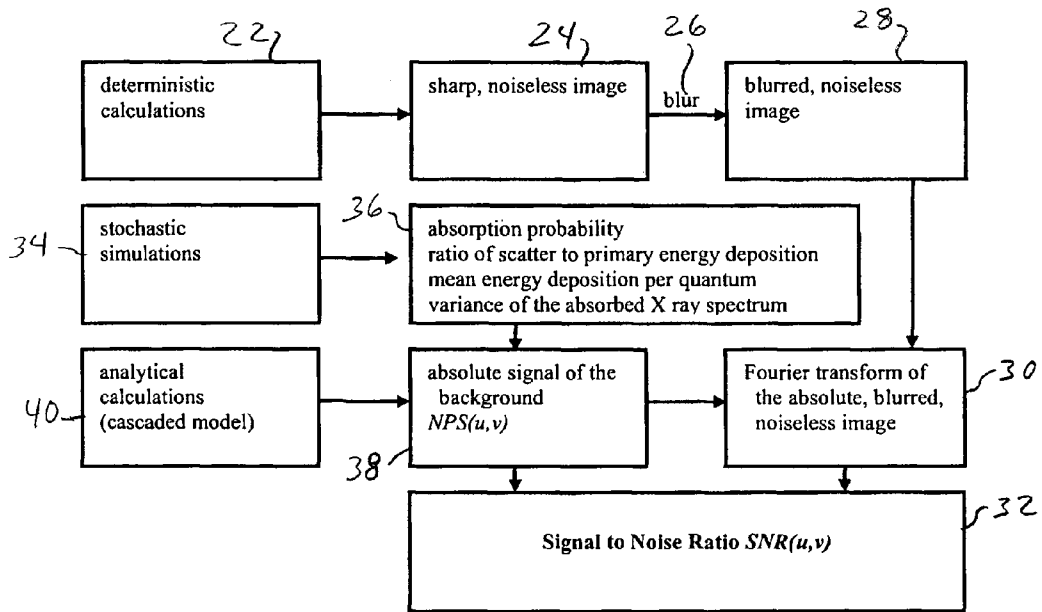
22

deterministic calculations

24

sharp, noiseless image

26

blur

28

blurred, noiseless image

34

stochastic simulations

36

absorption probability
ratio of scatter to primary energy deposition
mean energy deposition per quantum
variance of the absorbed X ray spectrum

40

analytical calculations (cascaded model)

absolute signal of the background
*NPS(u,v)*

38

Fourier transform of the absolute, blurred, noiseless image

30

32

Signal to Noise Ratio *SNR(u,v)*